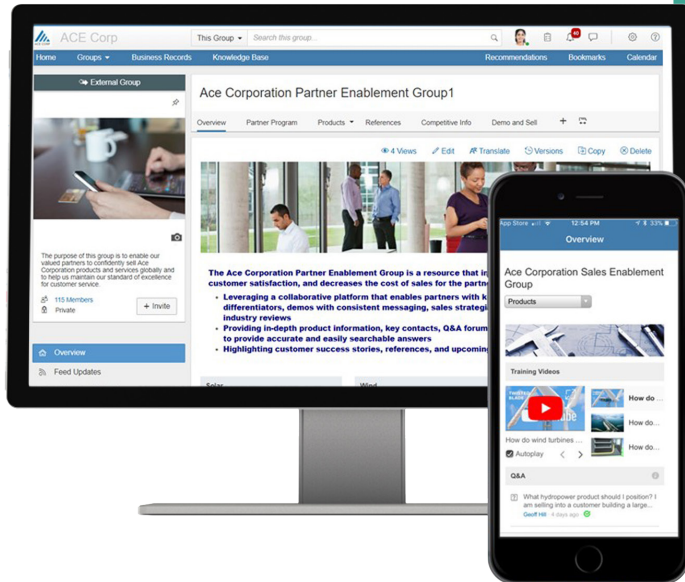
ACE Corp

This Group ▾ Search this group...

40

Home Groups ▾ Business Records Knowledge Base Recommendations Bookmarks Calendar

External Group

The purpose of this group is to enable our valued partners to confidently sell Ace Corporation products and services globally and to help us maintain our standard of excellence for customer service.

115 Members
Private

+ Invite

Overview
Feed Updates

Ace Corporation Partner Enablement Group1

Overview Partner Program Products ▾ References Competitive Info Demo and Sell +

4 Views Edit Translate Versions Copy Delete

The Ace Corporation Partner Enablement Group is a resource that in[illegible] customer satisfaction, and decreases the cost of sales for the partne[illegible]

- Leveraging a collaborative platform that enables partners with k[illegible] differentiators, demos with consistent messaging, sales strategi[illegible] industry reviews
- Providing in-depth product information, key contacts, Q&A forum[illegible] to provide accurate and easily searchable answers
- Highlighting customer success stories, references, and upcomin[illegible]

Solar
Wind

App Store 12:54 PM 33%

Overview

Ace Corporation Sales Enablement Group

Products

Training Videos

How do
How do
How do
How do wind turbines ...
Autoplay

Q&A

What hydropower product should I position? I am selling into a customer building a large...
Geoff Hill 4 days ago